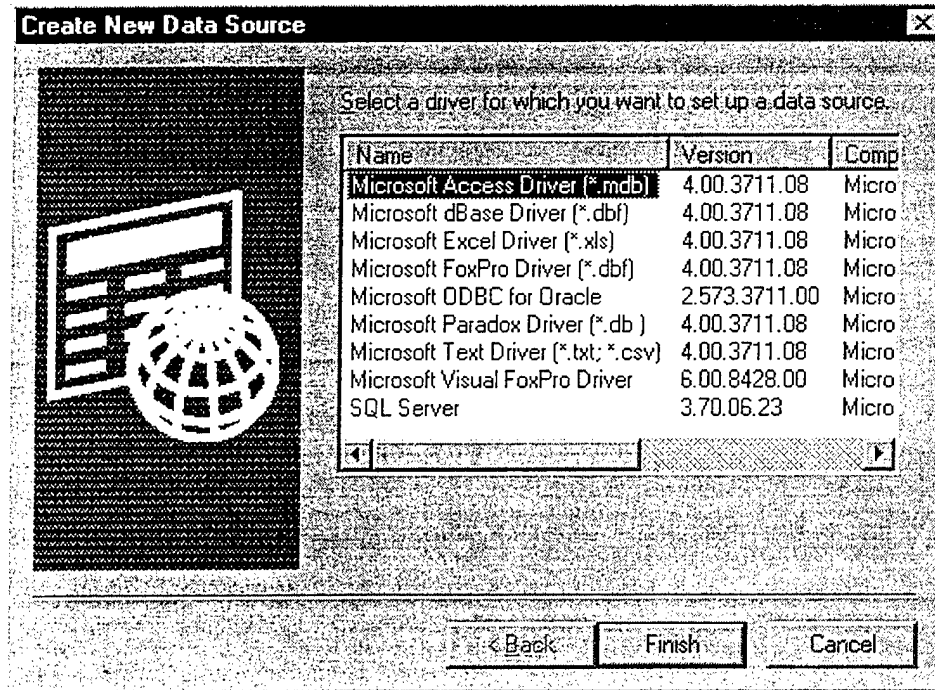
Create New Data Source

×

Select a driver for which you want to set up a data source.

| Name | Version | Comp |
|---|---|---|
| Microsoft Access Driver (*.mdb) | 4.00.3711.08 | Micro |
| Microsoft dBase Driver (*.dbf) | 4.00.3711.08 | Micro |
| Microsoft Excel Driver (*.xls) | 4.00.3711.08 | Micro |
| Microsoft FoxPro Driver (*.dbf) | 4.00.3711.08 | Micro |
| Microsoft ODBC for Oracle | 2.573.3711.00 | Micro |
| Microsoft Paradox Driver (*.db ) | 4.00.3711.08 | Micro |
| Microsoft Text Driver (*.txt; *.csv) | 4.00.3711.08 | Micro |
| Microsoft Visual FoxPro Driver | 6.00.8428.00 | Micro |
| SQL Server | 3.70.06.23 | Micro |

< Back | Finish | Cancel